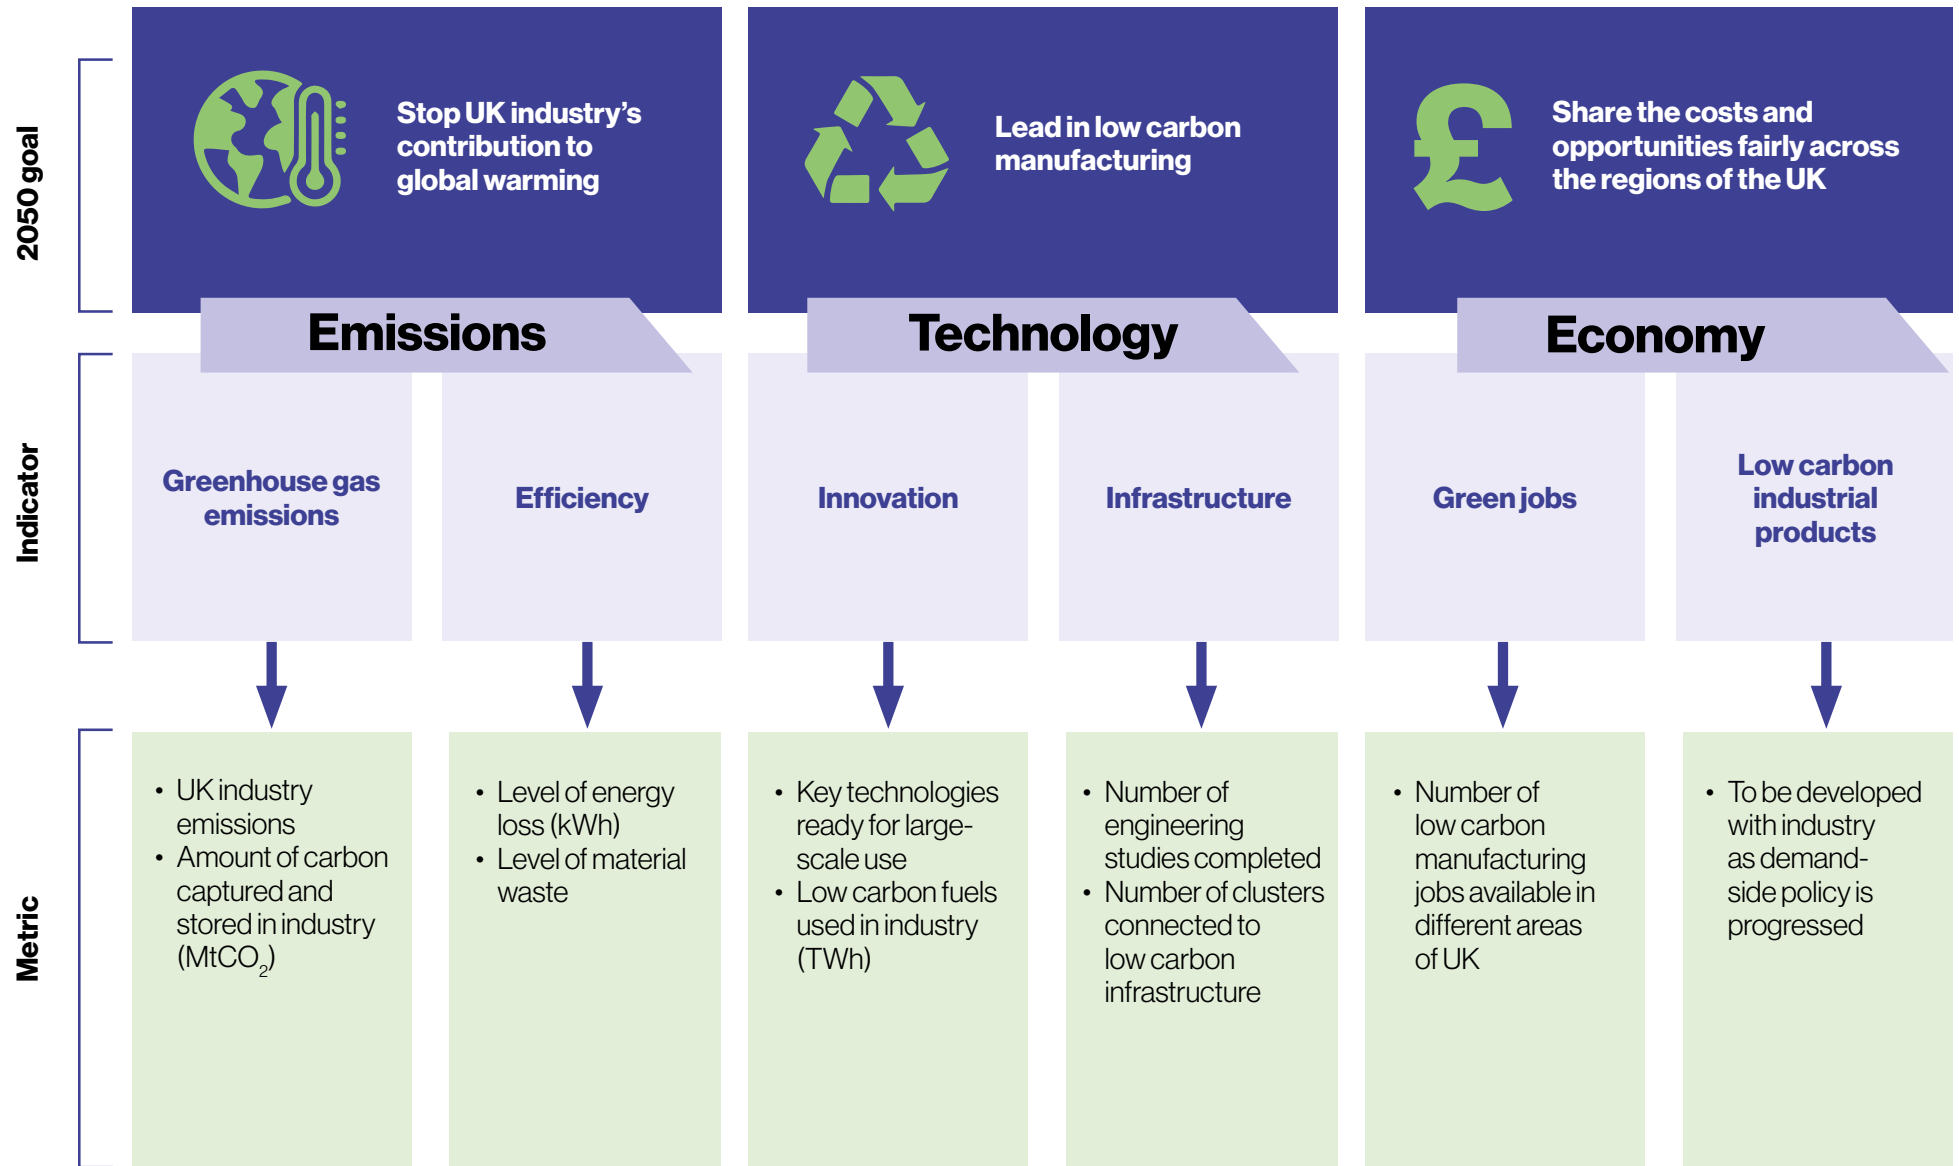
2050 goal

Stop UK industry's contribution to global warming

Lead in low carbon manufacturing

Share the costs and opportunities fairly across the regions of the UK

Emissions

Technology

Economy

Indicator

Greenhouse gas emissions

Efficiency

Innovation

Infrastructure

Green jobs

Low carbon industrial products

Metric

- UK industry emissions
- Amount of carbon captured and stored in industry ($MtCO_2$)

- Level of energy loss (kWh)
- Level of material waste

- Key technologies ready for large-scale use
- Low carbon fuels used in industry (TWh)

- Number of engineering studies completed
- Number of clusters connected to low carbon infrastructure

- Number of low carbon manufacturing jobs available in different areas of UK

- To be developed with industry as demand-side policy is progressed